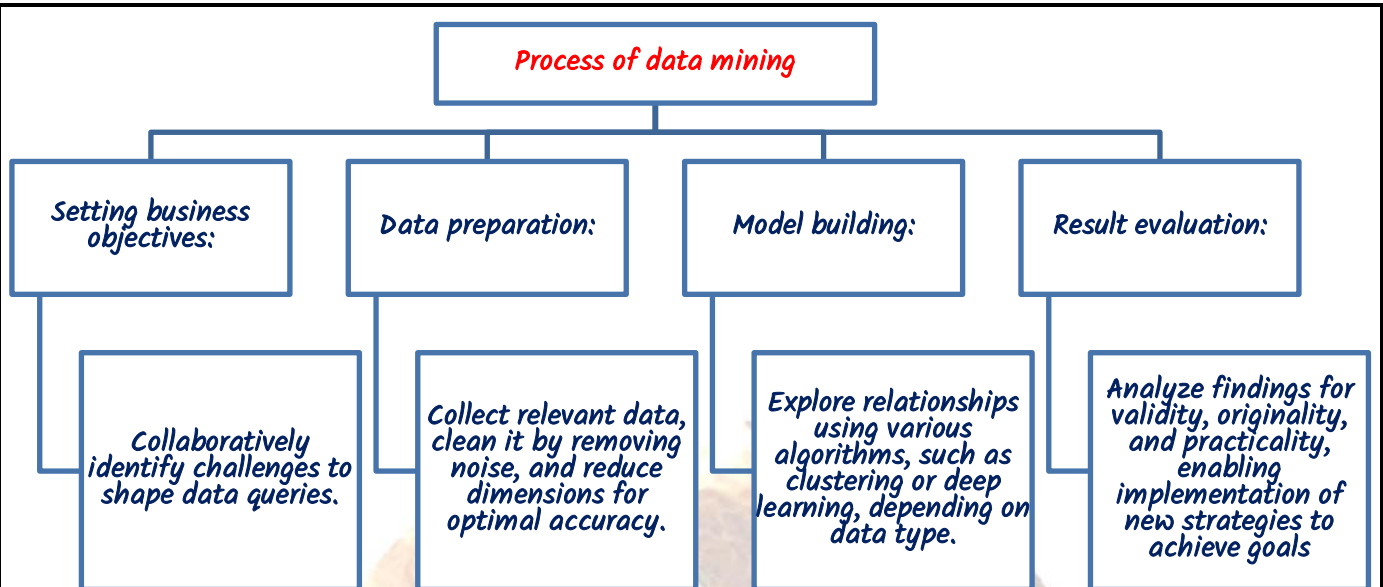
Process of data mining

Setting business objectives:

Collaboratively identify challenges to shape data queries.

Data preparation:

Collect relevant data, clean it by removing noise, and reduce dimensions for optimal accuracy.

Model building:

Explore relationships using various algorithms, such as clustering or deep learning, depending on data type.

Result evaluation:

Analyze findings for validity, originality, and practicality, enabling implementation of new strategies to achieve goals